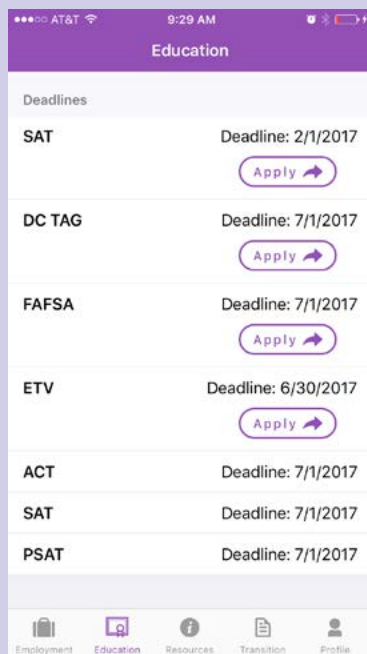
●●●○○ AT&T 9:29 AM

Education

Deadlines

SAT Deadline: 2/1/2017

Apply

DC TAG Deadline: 7/1/2017

Apply

FAFSA Deadline: 7/1/2017

Apply

ETV Deadline: 6/30/2017

Apply

ACT Deadline: 7/1/2017

SAT Deadline: 7/1/2017

PSAT Deadline: 7/1/2017

Employment Education Resources Transition Profile